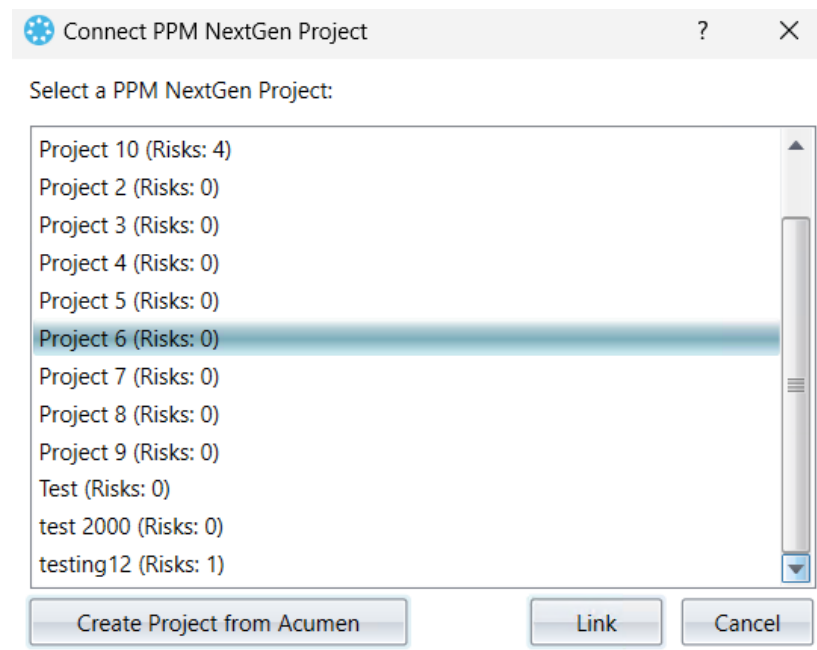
Connect PPM NextGen Project ? ✕

Select a PPM NextGen Project:

Project 10 (Risks: 4)
Project 2 (Risks: 0)
Project 3 (Risks: 0)
Project 4 (Risks: 0)
Project 5 (Risks: 0)
Project 6 (Risks: 0)
Project 7 (Risks: 0)
Project 8 (Risks: 0)
Project 9 (Risks: 0)
Test (Risks: 0)
test 2000 (Risks: 0)
testing12 (Risks: 1)

Create Project from Acumen
Link
Cancel